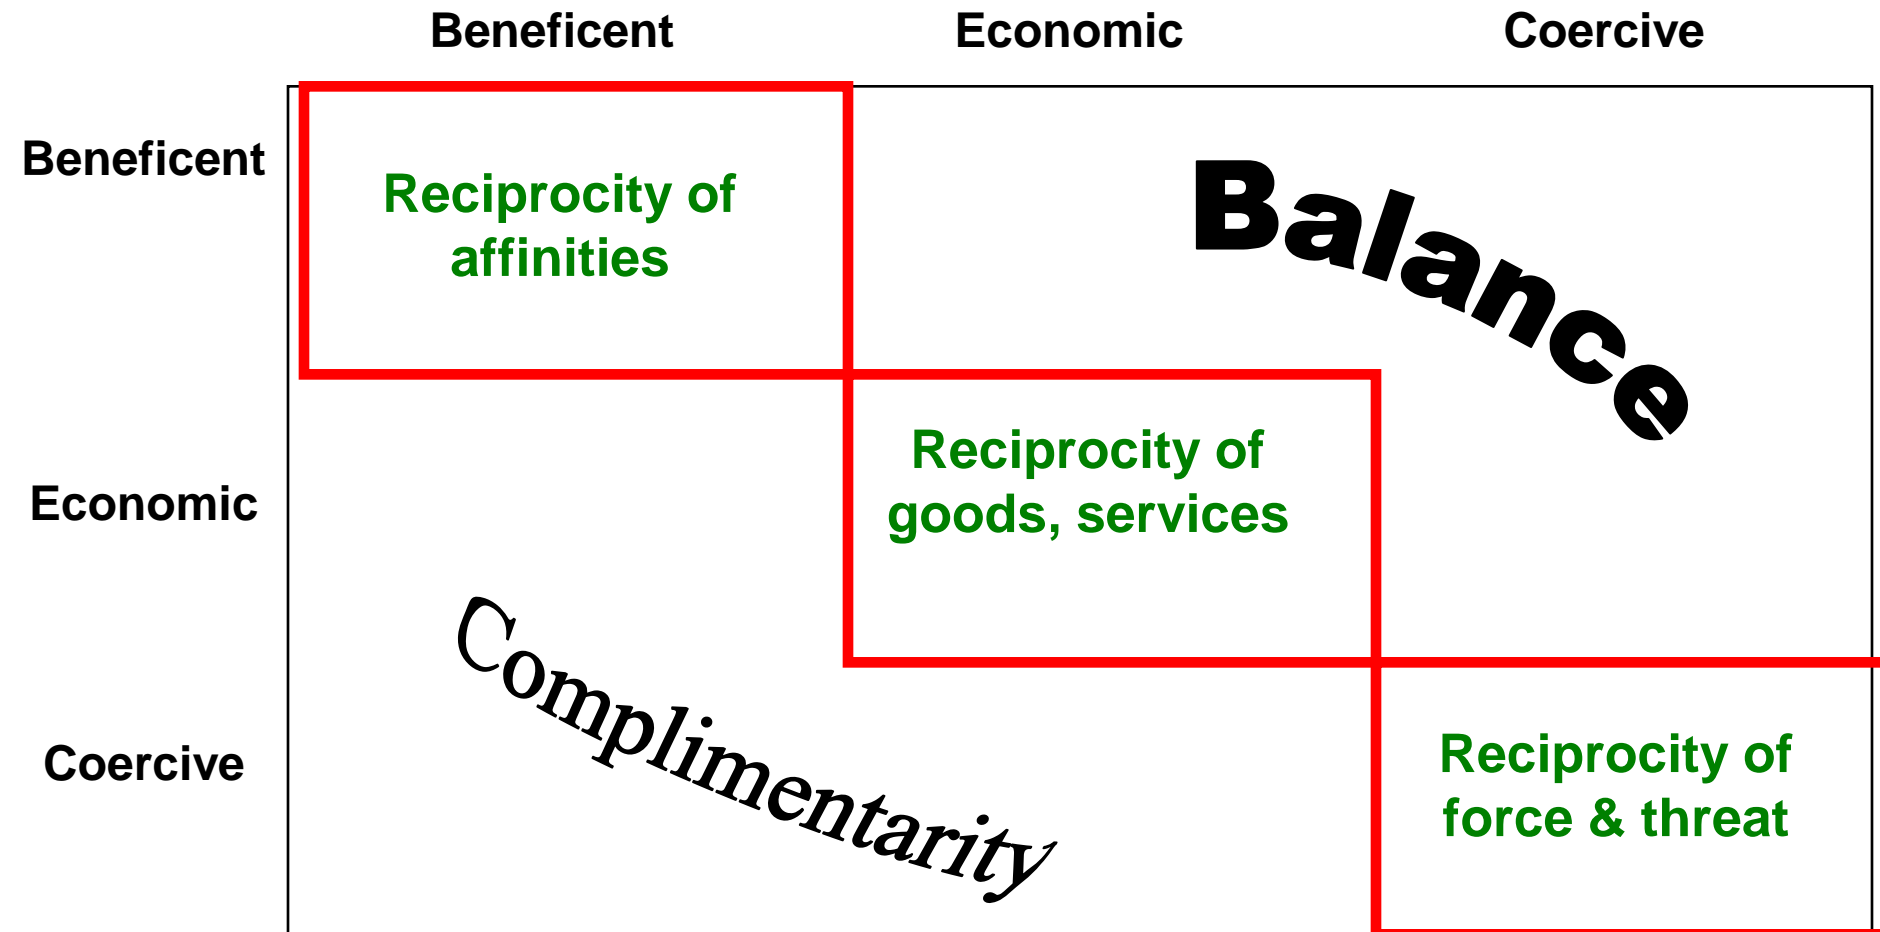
|  | Beneficent | Economic | Coercive |
|---|---|---|---|
| Beneficent | Reciprocity of affinities |  |  |
| Economic |  | Reciprocity of goods, services |  |
| Coercive |  |  | Reciprocity of force & threat |

Balance

Complimentarity